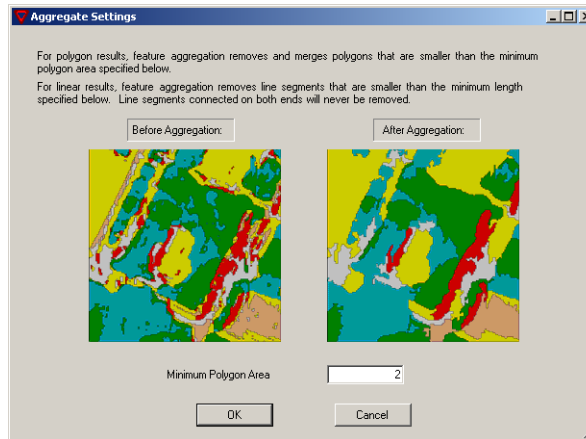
Aggregate Settings

For polygon results, feature aggregation removes and merges polygons that are smaller than the minimum polygon area specified below.

For linear results, feature aggregation removes line segments that are smaller than the minimum length specified below. Line segments connected on both ends will never be removed.

Before Aggregation:

After Aggregation:

Minimum Polygon Area

2

OK

Cancel